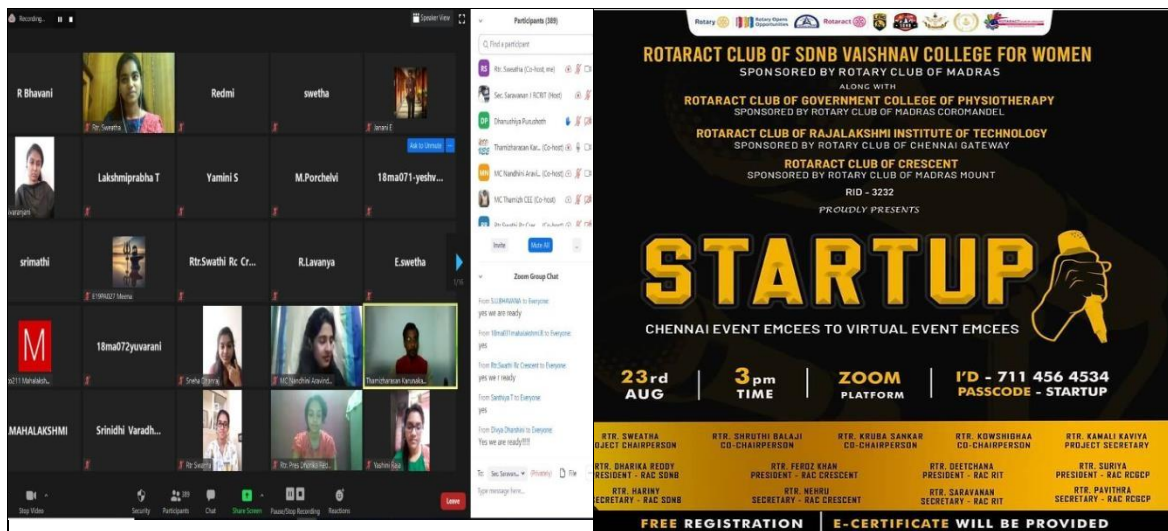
Recording...

Speaker View

R Bhavani

Rtr. Swetha

Redmi

swetha

Janani E

Lakshmiprabha T

Yamini S

M.Porchelvi

18ma071-yeshv...

Ask to Unmute

srimathi

E19PA027 Meena

Rtr.Swathi Rc Cr...

R.Lavanya

E.swetha

1/6

M

18ma072yuvarani

Sneha Dhanraj

MC Nandhini Aravind...

Thamizharasan Karunaka...

MAHALAKSHMI

Srinidhi Varadh...

Rtr Swetha

Rtr. Priya Dhiviika Red...

Yashini Raja

Stop Video

Security

Participants 389

Chat

Share Screen

Pause/Stop Recording

Reactions

Leave

Participants (389)

Find a participant

Rtr. Swastha (Co-host, me)

Sec. Saravanan | RCRIT (Host)

Dhanushiya Purushoth

Thamizharasan Kar... (Co-host)

MC Nandhini Aravi... (Co-host)

MC Thamizh CEE (Co-host)

Invite

Mute All

Zoom Group Chat

From SUBHAVANI to Everyone:
yes we are ready

From 18ma011mahalakshmi R to Everyone:
yes

From Rtr.Swathi Rc Crescent to Everyone:
yes we r ready

From Santhiya T to Everyone:
yes

From Divya Dharshini to Everyone:
Yes we are ready!!!!

To: Sec. Saravan... (Privately) File

Type message here...

Rotary Rotary Opens Opportunities Rotaract

ROTARACT CLUB OF SDNB VAISHNAV COLLEGE FOR WOMEN
SPONSORED BY ROTARY CLUB OF MADRAS
ALONG WITH
ROTARACT CLUB OF GOVERNMENT COLLEGE OF PHYSIOTHERAPY
SPONSORED BY ROTARY CLUB OF MADRAS COROMANDEL
ROTARACT CLUB OF RAJALAKSHMI INSTITUTE OF TECHNOLOGY
SPONSORED BY ROTARY CLUB OF CHENNAI GATEWAY
ROTARACT CLUB OF CRESCENT
SPONSORED BY ROTARY CLUB OF MADRAS MOUNT
RID - 3232
PROUDLY PRESENTS

STARTUP

CHENNAI EVENT EMCEES TO VIRTUAL EVENT EMCEES

23rd AUG | 3pm TIME | ZOOM PLATFORM | I'D - 711 456 4534 PASSCODE - STARTUP

RTR. SWEATHA PROJECT CHAIRPERSON
RTR. SHRUTHI BALAJI CO-CHAIRPERSON
RTR. KRUBA SANKAR CO-CHAIRPERSON
RTR. KOWSHIBHAA CO-CHAIRPERSON
RTR. KAMALI KAVIYA PROJECT SECRETARY
RTR. DHARIKA REDDY PRESIDENT - RAC SDNB
RTR. FEROZ KHAN PRESIDENT - RAC CRESCENT
RTR. DEETCHANA PRESIDENT - RAC RIT
RTR. SURIYA PRESIDENT - RAC RCGCP
RTR. HARINY SECRETARY - RAC SDNB
RTR. NEHRU SECRETARY - RAC CRESCENT
RTR. SARAVANAN SECRETARY - RAC RIT
RTR. PAVITHRA SECRETARY - RAC RCGCP

FREE REGISTRATION | E-CERTIFICATE WILL BE PROVIDED